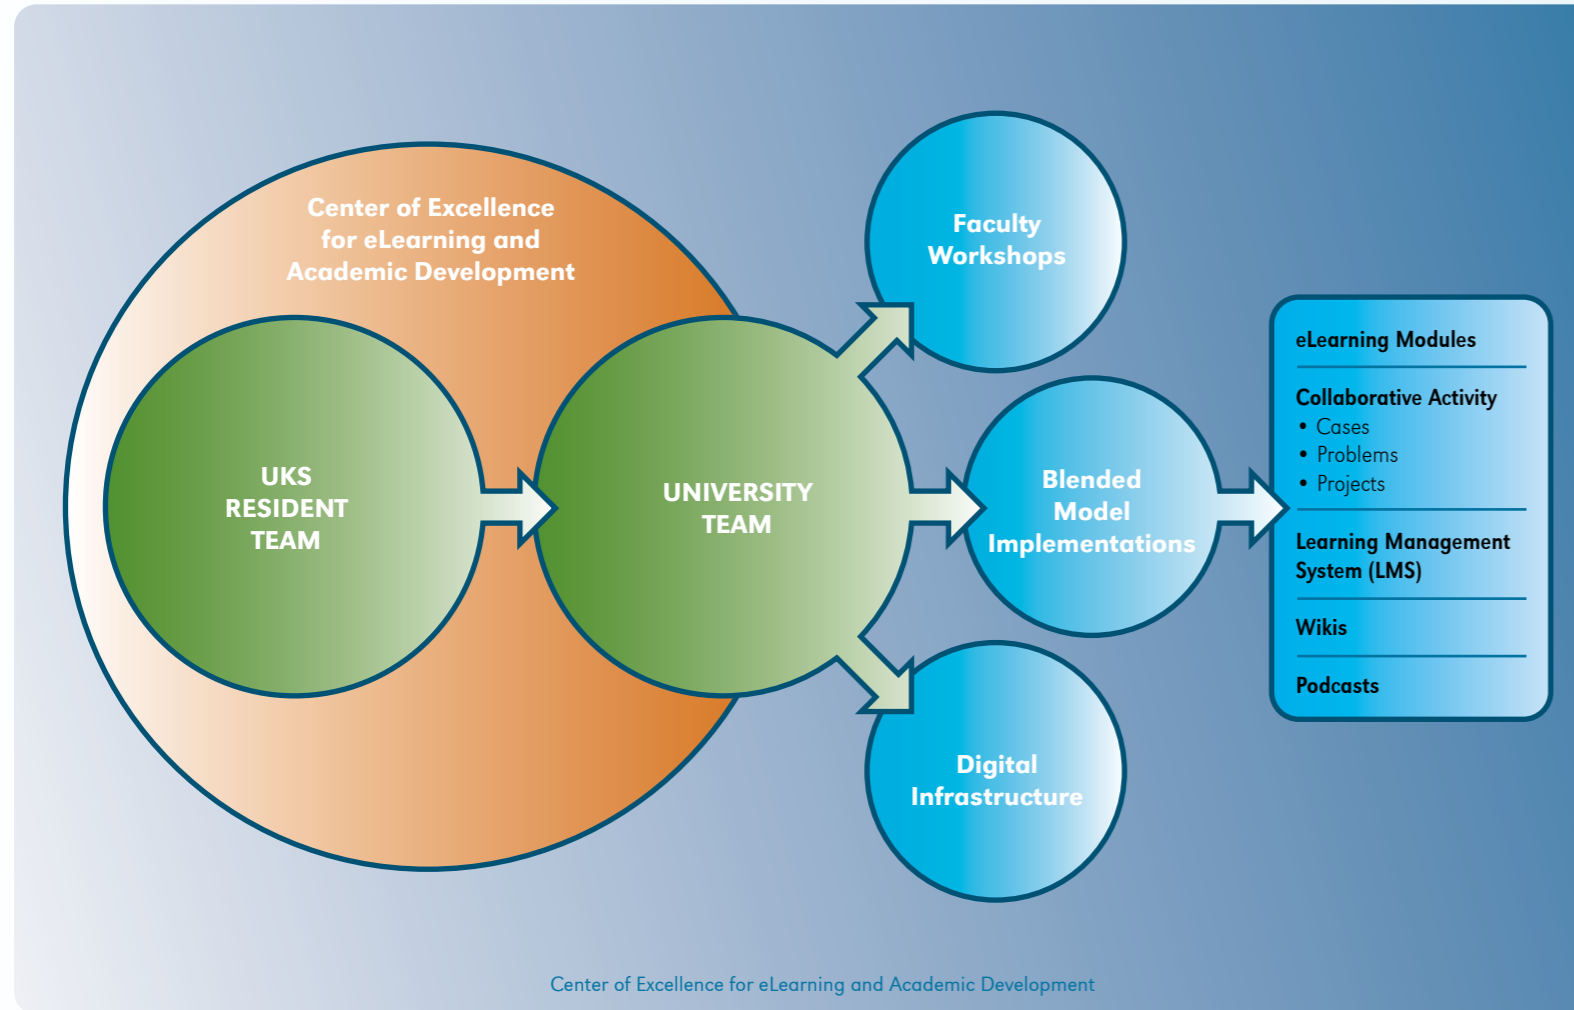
Center of Excellence for eLearning and Academic Development

UKS RESIDENT TEAM

UNIVERSITY TEAM

Faculty Workshops

Blended Model Implementations

Digital Infrastructure

eLearning Modules

Collaborative Activity
• Cases
• Problems
• Projects

Learning Management System (LMS)

Wikis

Podcasts

Center of Excellence for eLearning and Academic Development